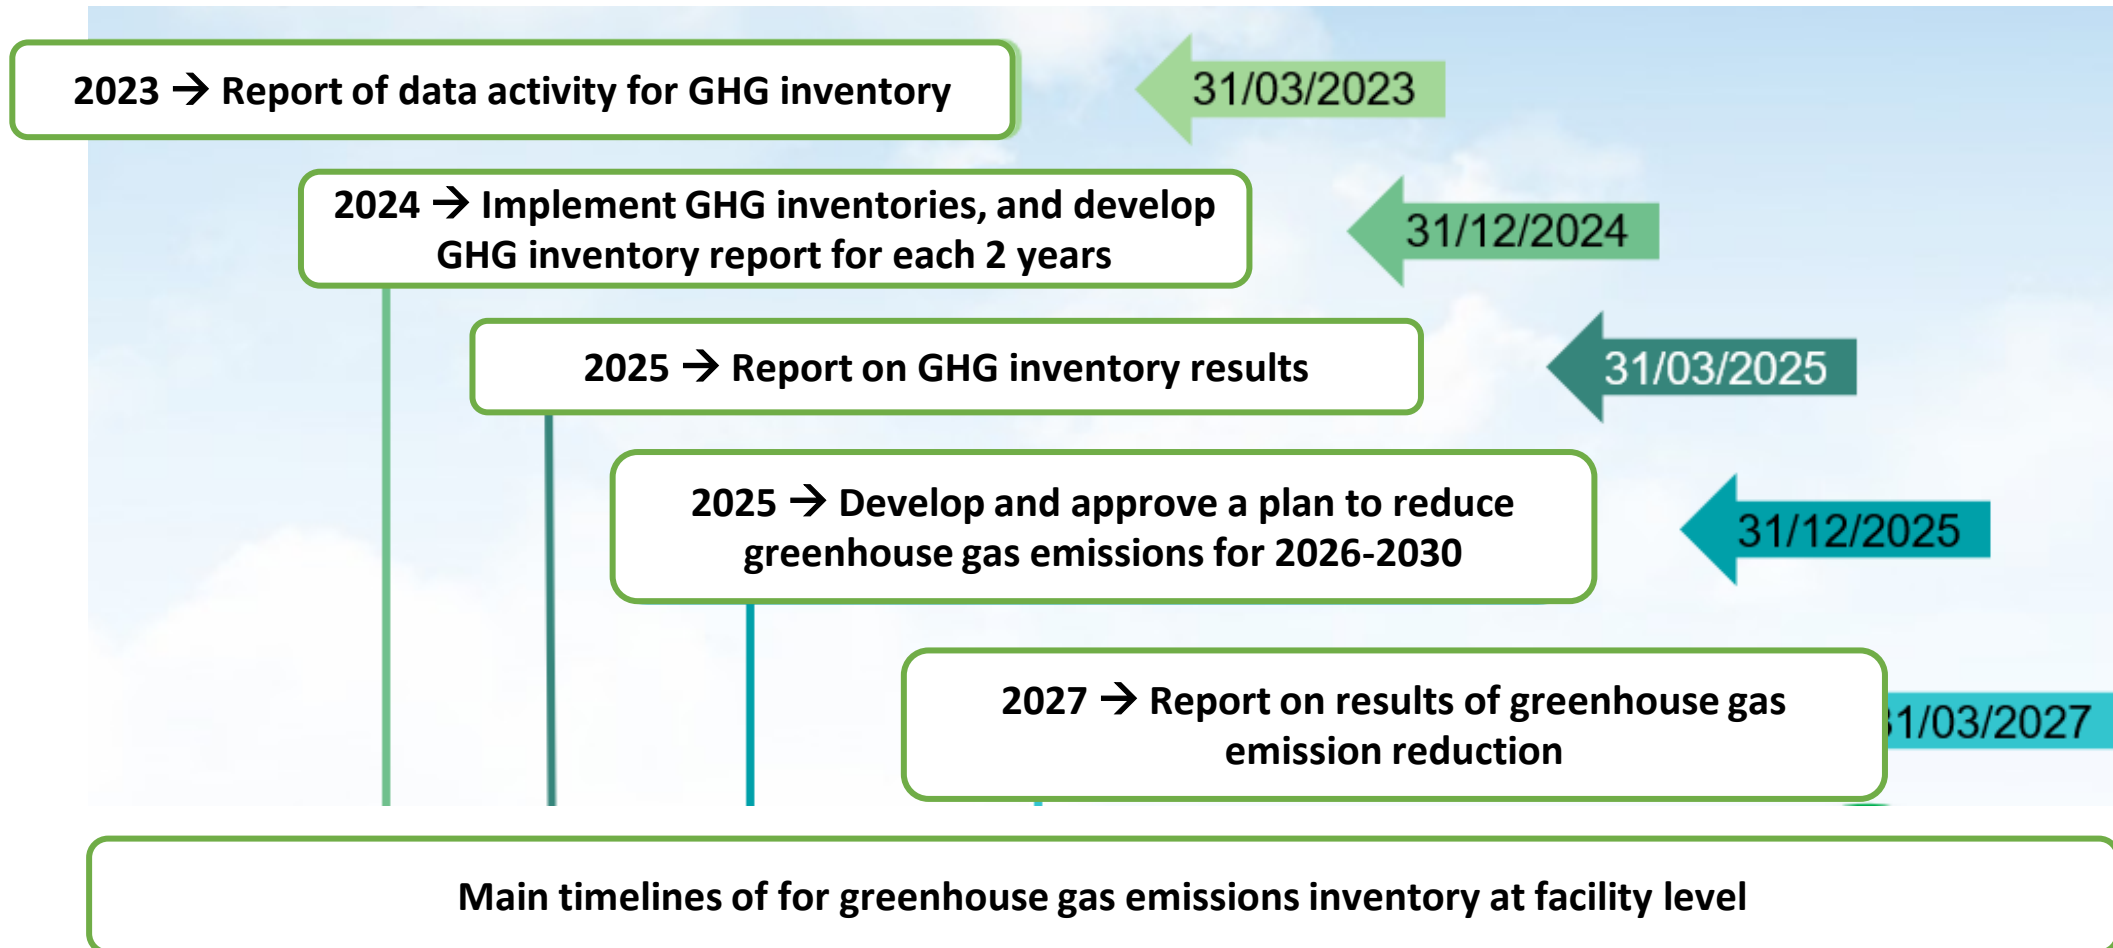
2023 → Report of data activity for GHG inventory

31/03/2023

2024 → Implement GHG inventories, and develop GHG inventory report for each 2 years

31/12/2024

2025 → Report on GHG inventory results

31/03/2025

2025 → Develop and approve a plan to reduce greenhouse gas emissions for 2026-2030

31/12/2025

2027 → Report on results of greenhouse gas emission reduction

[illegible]1/03/2027

Main timelines of for greenhouse gas emissions inventory at facility level